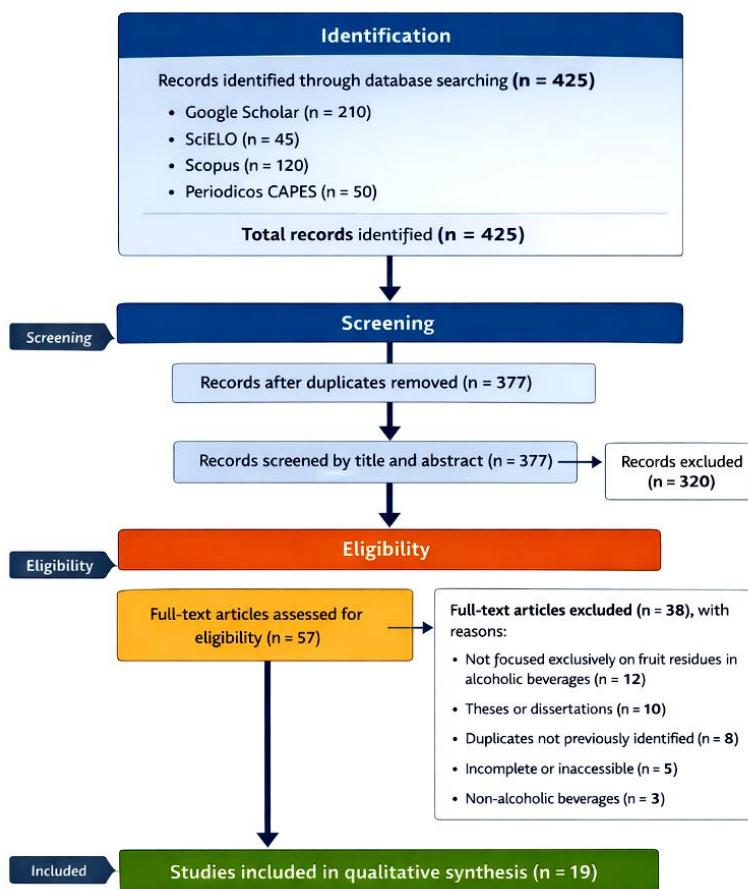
Identification

Records identified through database searching (n = 425)

• Google Scholar (n = 210)
• SciELO (n = 45)
• Scopus (n = 120)
• Periodicos CAPES (n = 50)

Total records identified (n = 425)

Screening

Screening

Records after duplicates removed (n = 377)

Records screened by title and abstract (n = 377)

Records excluded (n = 320)

Eligibility

Eligibility

Full-text articles assessed for eligibility (n = 57)

Full-text articles excluded (n = 38), with reasons:

• Not focused exclusively on fruit residues in alcoholic beverages (n = 12)
• Theses or dissertations (n = 10)
• Duplicates not previously identified (n = 8)
• Incomplete or inaccessible (n = 5)
• Non-alcoholic beverages (n = 3)

Included

Studies included in qualitative synthesis (n = 19)